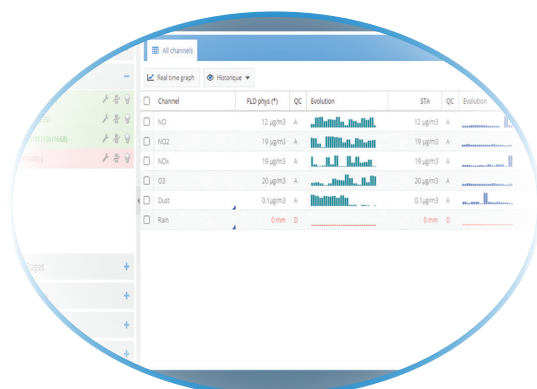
All channels

Real time graph Historique ▾

| | Channel | FLD phys (*) | QC | Evolution | STA | QC | Evolution |
|---|---|---|---|---|---|---|---|
| ☐ | NO | 12 µg/m3 | A | | 12 µg/m3 | A | |
| ☐ | NO2 | 19 µg/m3 | A | | 19 µg/m3 | A | |
| ☐ | NOx | 19 µg/m3 | A | | 19 µg/m3 | A | |
| ☐ | O3 | 20 µg/m3 | A | | 20 µg/m3 | A | |
| ☐ | Dust | 0.1µg/m3 | A | | 0.1µg/m3 | A | |
| ☐ | Rain | 0 mm | D | | 0 mm | D | |

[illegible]
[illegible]
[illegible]
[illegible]
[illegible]
+
+
+
+